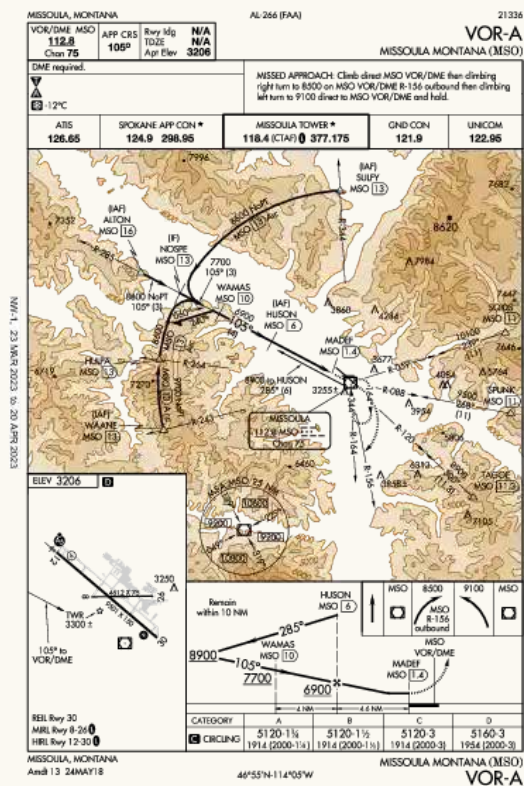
MISSOULA, MONTANA
AL-266 (FAA)
21336
VOR-A
MISSOULA MONTANA (MSO)

VOR/DME MSO 112.8 Chan 75
APP CRS 105°
Rwy Idg N/A
TDZE N/A
Apt Elev 3206

DME required.

-12°C

MISSED APPROACH: Climb direct MSO VOR/DME then climbing right turn to 8500 on MSO VOR/DME R-156 outbound then climbing left turn to 9100 direct to MSO VOR/DME and hold.

| ATIS | SPOKANE APP CON ★ | MISSOULA TOWER ★ | GND CON | UNICOM |
|---|---|---|---|---|
| 126.65 | 124.9 298.95 | 118.4 (CTAF) 377.175 | 121.9 | 122.95 |

NW-1, 23 MAR 2023 to 20 APR 2023

7996
(IAF) SULFY MSO 13
7682
7352
(IAF) ALTON MSO 16
8500 NoPT
MSO 13 Arc
8620
(F) NIOSPE MSO 13
R-344
7984
7700 105° (3)
8600 NoPT 105° (3)
WAMAS MSO 10
(IAF) HUSON MSO 6
3860
105°
MADEF MSO 1.4
HUSON MSO 6
6900 to HUSON 285° (6)
32551
3677
7646
5764
SPUNK MSO (11)
R-088
3994
R-125
4054
R-243
(IAF) WAANE MSO 13
HUSON
7220
MISSOULA 112.8 MSO Chan 75
R-156
R-164
8336
TAROE MSO (11)
5805
6450
MSA MSO 25 NM
9200
10800
10500

ELEV 3206
3250
TWR 3300 ±
105° to VOR/DME
9501 X 150
4612 X 75
12
30
8
26

REIL Rwy 30
MIRL Rwy 8-26
HIRL Rwy 12-30

Remain within 10 NM
HUSON MSO 6
285°
8900
105°
WAMAS MSO 10
7700
6900
MSO VOR/DME
MADEF MSO 1.4
4 NM
4.6 NM
MSO 8500 MSO R-156 outbound 9100 MSO

| CATEGORY | A | B | C | D |
|---|---|---|---|---|
| CIRCLING | 5120-1¼ 1914 (2000-1¼) | 5120-1½ 1914 (2000-1½) | 5120-3 1914 (2000-3) | 5160-3 1954 (2000-3) |

MISSOULA, MONTANA
Amdt 13 24MAY18
46°55'N-114°05'W
MISSOULA MONTANA (MSO)
VOR-A